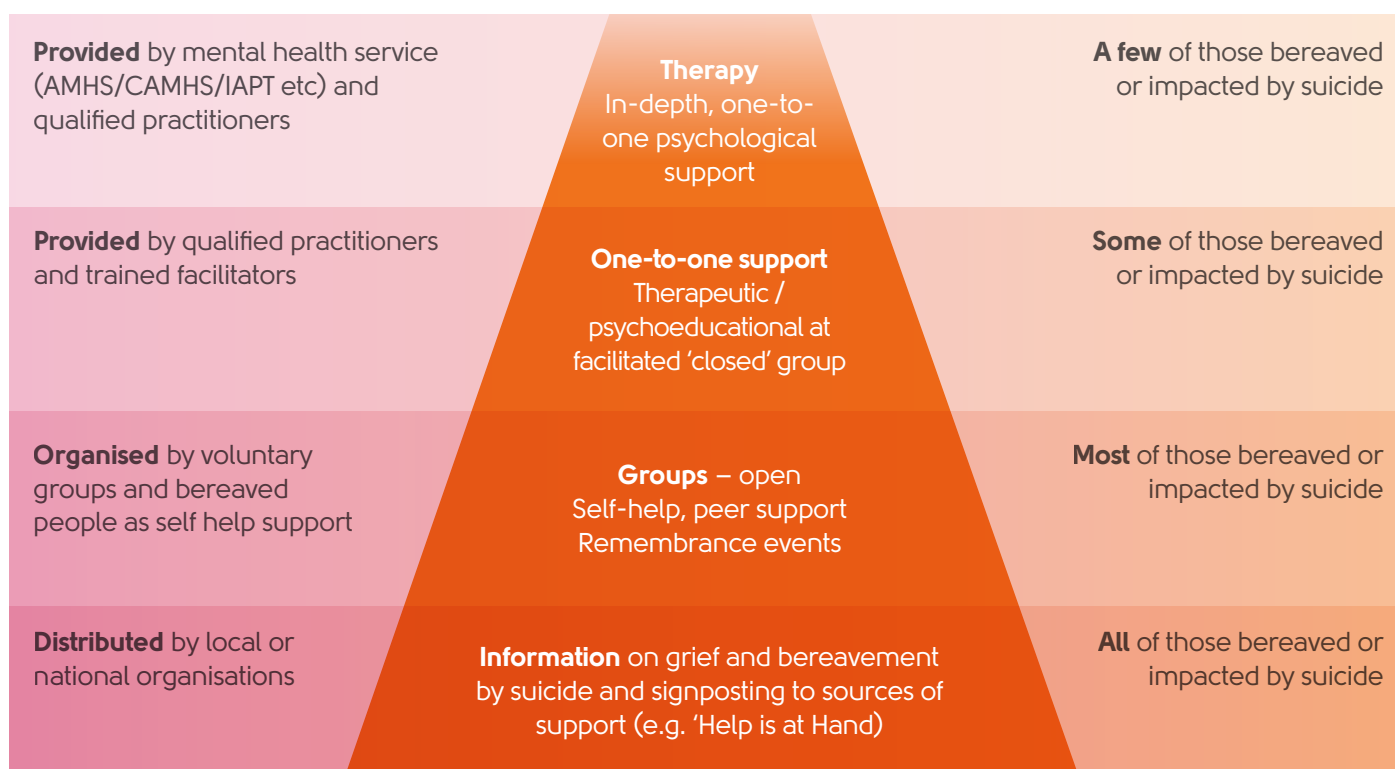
**Provided** by mental health service (AMHS/CAMHS/IAPT etc) and qualified practitioners

**Therapy**
In-depth, one-to-one psychological support

**A few** of those bereaved or impacted by suicide

**Provided** by qualified practitioners and trained facilitators

**One-to-one support**
Therapeutic / psychoeducational at facilitated 'closed' group

**Some** of those bereaved or impacted by suicide

**Organised** by voluntary groups and bereaved people as self help support

**Groups** – open
Self-help, peer support
Remembrance events

**Most** of those bereaved or impacted by suicide

**Distributed** by local or national organisations

**Information** on grief and bereavement by suicide and signposting to sources of support (e.g. 'Help is at Hand)

**All** of those bereaved or impacted by suicide